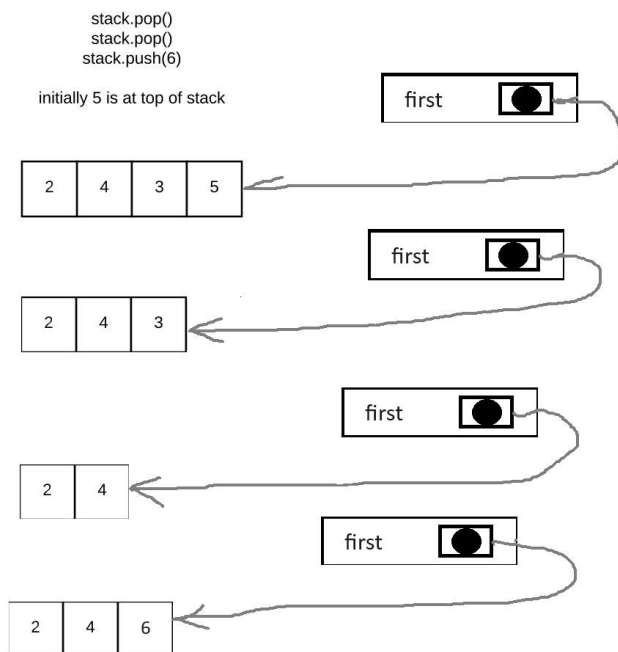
stack.pop()
stack.pop()
stack.push(6)

initially 5 is at top of stack

first

| 2 | 4 | 3 | 5 |
|---|---|---|---|

first

| 2 | 4 | 3 |
|---|---|---|

first

| 2 | 4 |
|---|---|

first

| 2 | 4 | 6 |
|---|---|---|